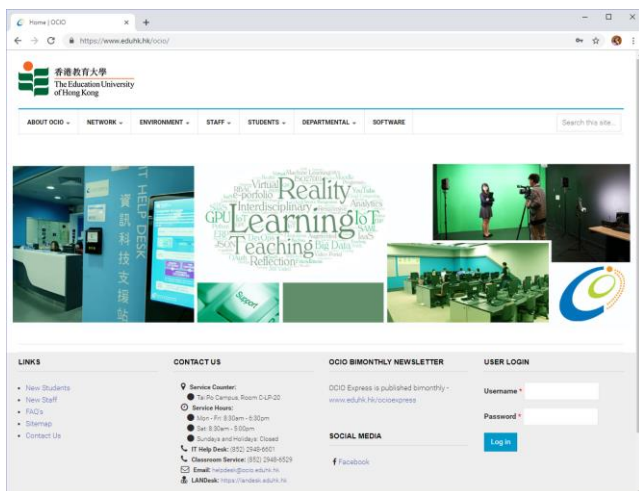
Home | OCIO
https://www.eduhk.hk/ocio/

香港教育大學
The Education University of Hong Kong

ABOUT OCIO
NETWORK
ENVIRONMENT
STAFF
STUDENTS
DEPARTMENTAL
SOFTWARE
Search this site...

IT HELP DESK
資訊科技支援站

Virtual Reality Learning Teaching Interdisciplinary portfolio GPU IoT Analytics Big Data Reflection JSON

Support

LINKS
New Students
New Staff
FAQ's
Sitemap
Contact Us

CONTACT US
Service Counter:
Tai Po Campus, Room D-LP-20
Service Hours:
Mon - Fri: 8:30am - 6:30pm
Sat: 8:30am - 5:00pm
Sundays and Holidays: Closed
IT Help Desk: (852) 2948-6601
Classroom Service: (852) 2948-6529
Email: helpdesk@ocio.eduhk.hk
LANDesk: https://landesk.eduhk.hk

OCIO BIMONTHLY NEWSLETTER
OCIO Express is published bimonthly - www.eduhk.hk/ocioexpress

SOCIAL MEDIA
Facebook

USER LOGIN
Username *
Password *
Log in